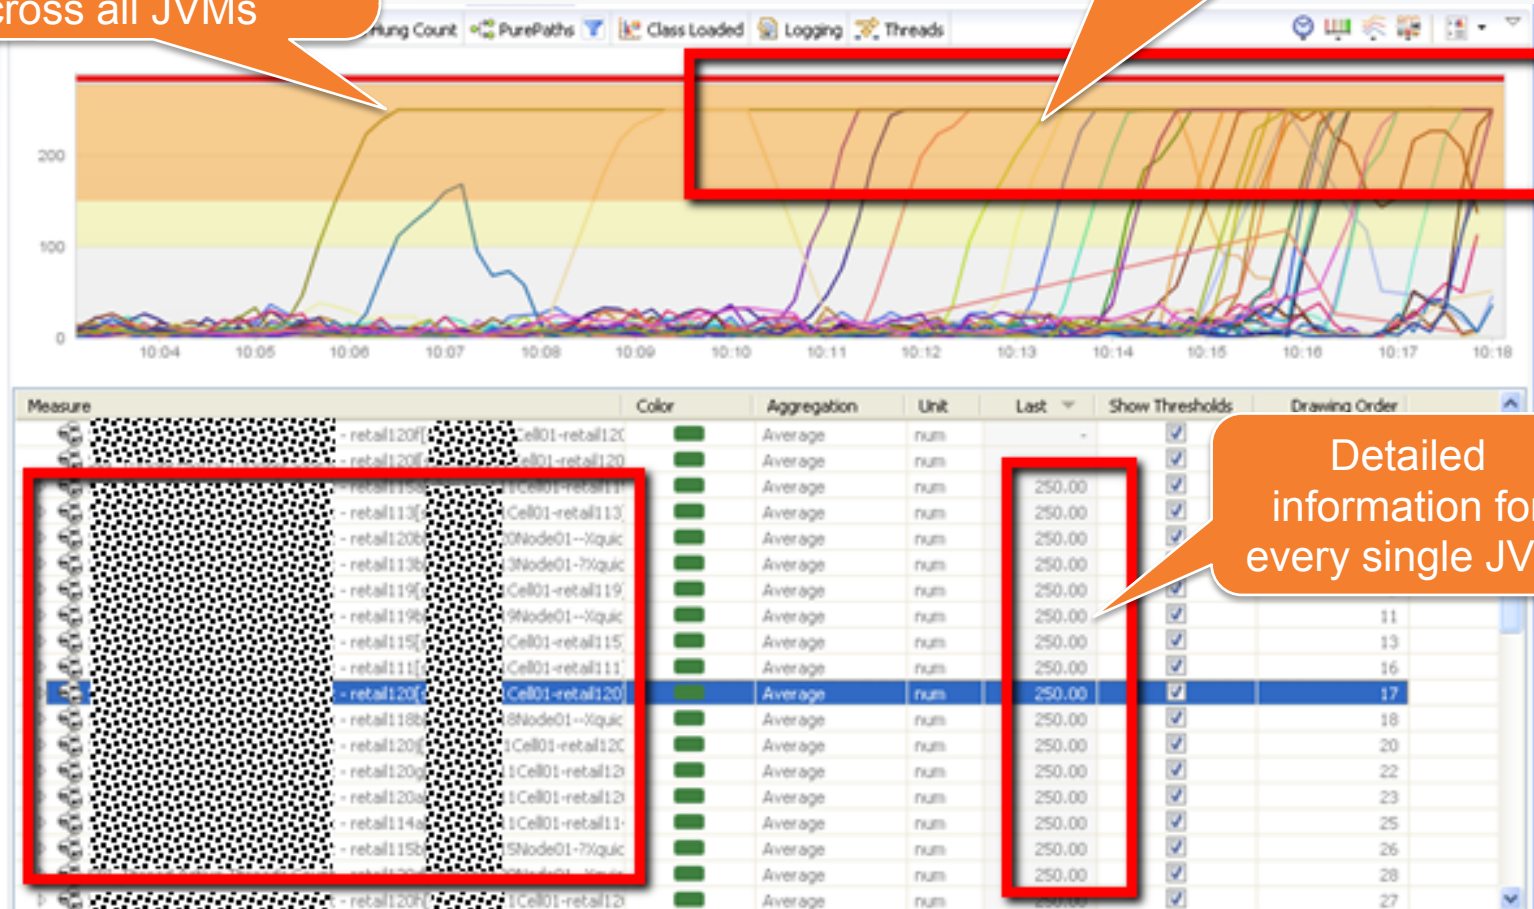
cross all JVMs

Hung Count PurePaths Class Loaded Logging Threads

200
100
0

10:04 10:05 10:06 10:07 10:08 10:09 10:10 10:11 10:12 10:13 10:14 10:15 10:16 10:17 10:18

Detailed information for every single JV

| Measure | Color | Aggregation | Unit | Last | Show Thresholds | Drawing Order |
|---|---|---|---|---|---|---|
| - retail120f[ Cell01-retail12( | | Average | num | - | ☑ | |
| - retail120f[ Cell01-retail120 | | Average | num | | ☑ | |
| - retail113[ 1Cell01-retail11 | | Average | num | 250.00 | ☑ | |
| - retail113[ 1Cell01-retail113 | | Average | num | 250.00 | ☑ | |
| - retail120b 20Node01--Xquic | | Average | num | 250.00 | ☑ | |
| - retail113b 3Node01-?Xquic | | Average | num | 250.00 | ☑ | |
| - retail119[ Cell01-retail119 | | Average | num | 250.00 | ☑ | |
| - retail119b 9Node01--Xquic | | Average | num | 250.00 | ☑ | 11 |
| - retail115[ Cell01-retail115 | | Average | num | 250.00 | ☑ | 13 |
| - retail111[ Cell01-retail111 | | Average | num | 250.00 | ☑ | 16 |
| - retail120[ Cell01-retail120 | | Average | num | 250.00 | ☑ | 17 |
| - retail118b 8Node01--Xquic | | Average | num | 250.00 | ☑ | 18 |
| - retail120[ 1Cell01-retail12( | | Average | num | 250.00 | ☑ | 20 |
| - retail120g 1Cell01-retail12 | | Average | num | 250.00 | ☑ | 22 |
| - retail120a 1Cell01-retail12 | | Average | num | 250.00 | ☑ | 23 |
| - retail114a 1Cell01-retail11 | | Average | num | 250.00 | ☑ | 25 |
| - retail115b 5Node01-?Xquic | | Average | num | 250.00 | ☑ | 26 |
| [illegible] | | Average | num | 250.00 | ☑ | 28 |
| - retail120f 1Cell01-retail12 | | Average | num | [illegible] | ☑ | 27 |